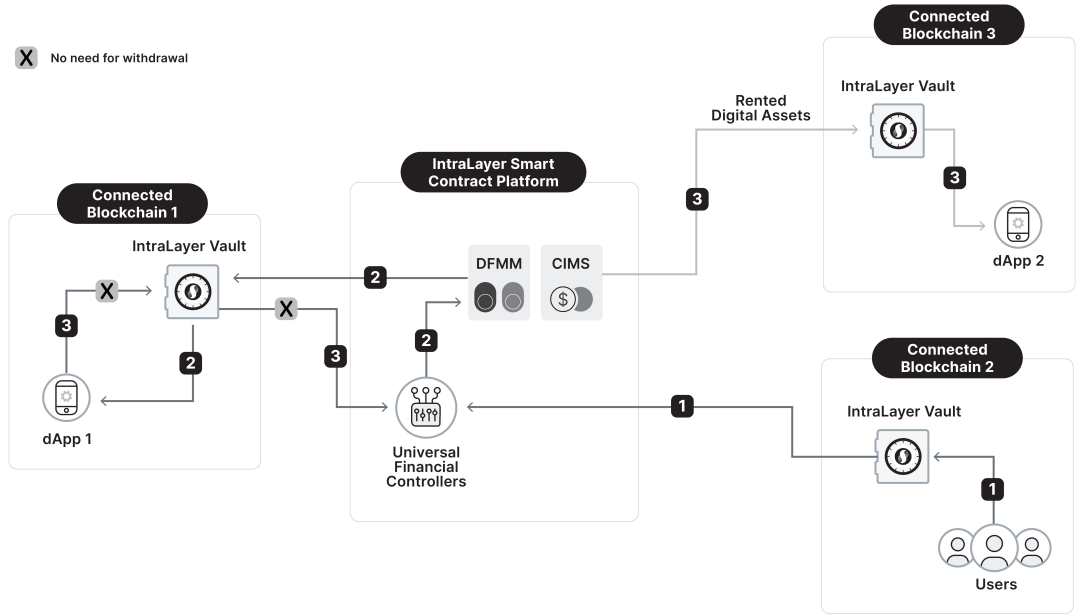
X No need for withdrawal

Connected Blockchain 3

IntraLayer Vault

Rented Digital Assets

3

dApp 2

IntraLayer Smart Contract Platform

Connected Blockchain 1

IntraLayer Vault

DFMM

CIMS

2

X

3

X

2

3

2

dApp 1

Universal Financial Controllers

1

Connected Blockchain 2

IntraLayer Vault

1

Users